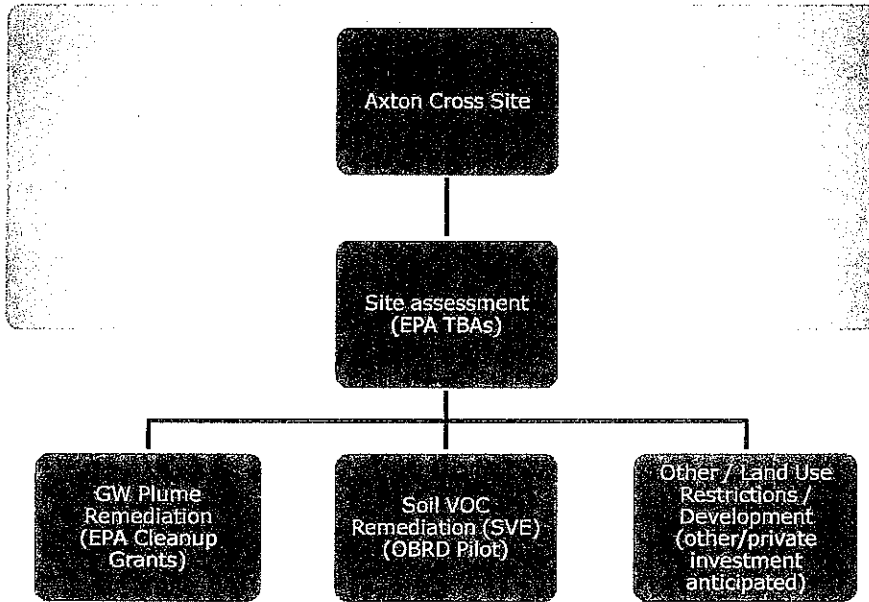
Axton Cross Site

Site assessment (EPA TBAs)

GW Plume Remediation (EPA Cleanup Grants)

Soil VOC Remediation (SVE) (OBRD Pilot)

Other / Land Use Restrictions / Development (other/private investment anticipated)